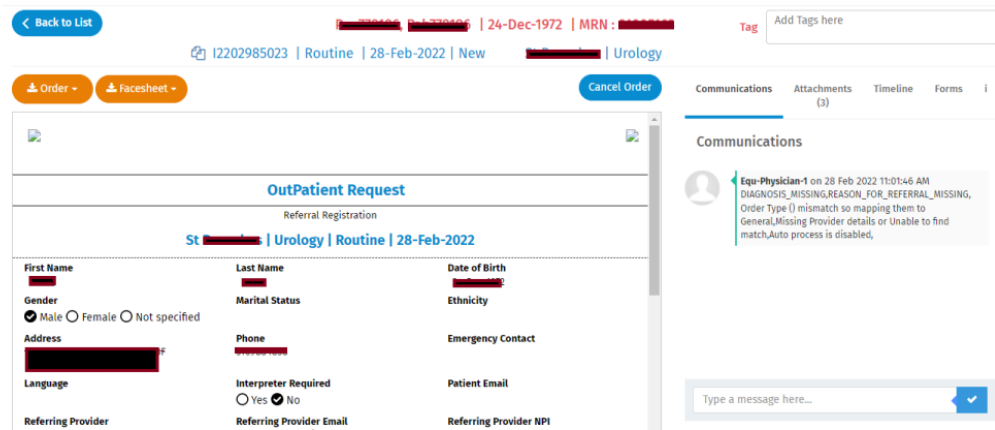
Back to List

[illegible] | 24-Dec-1972 | MRN : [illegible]

I2202985023 | Routine | 28-Feb-2022 | New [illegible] | Urology

Tag

Add Tags here

Order

Facesheet

Cancel Order

Communications

Attachments (3)

Timeline

Forms

Communications

Equ-Physician-1 on 28 Feb 2022 11:01:46 AM
DIAGNOSIS_MISSING,REASON_FOR_REFERRAL_MISSING, Order Type () mismatch so mapping them to General,Missing Provider details or Unable to find match,Auto process is disabled,

OutPatient Request

Referral Registration

St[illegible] | Urology | Routine | 28-Feb-2022

First Name
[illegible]

Last Name
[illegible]

Date of Birth
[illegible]

Gender
Male Female Not specified

Marital Status

Ethnicity

Address
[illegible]

Phone
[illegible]

Emergency Contact

Language

Interpreter Required
Yes No

Patient Email

Referring Provider

Referring Provider Email

Referring Provider NPI

Type a message here...